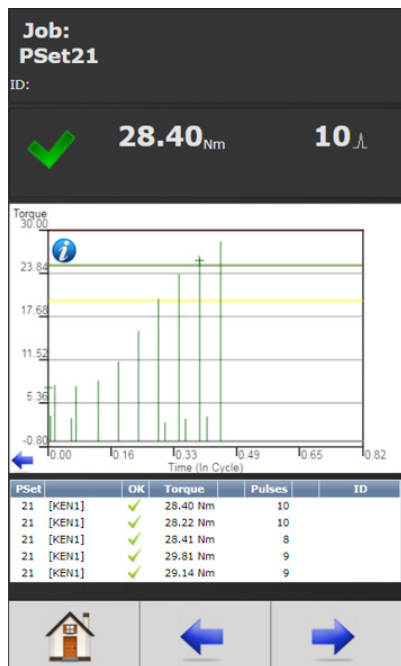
Job:
PSet21
ID:

28.40Nm 10

Torque
30.00
23.84
17.68
11.52
5.36
-0.80
0.00 0.16 0.33 0.49 0.65 0.82
Time (In Cycle)

| PSet | | OK | Torque | Pulses | ID |
|---|---|---|---|---|---|
| 21 | [KEN1] | ✓ | 28.40 Nm | 10 | |
| 21 | [KEN1] | ✓ | 28.22 Nm | 10 | |
| 21 | [KEN1] | ✓ | 28.41 Nm | 8 | |
| 21 | [KEN1] | ✓ | 29.81 Nm | 9 | |
| 21 | [KEN1] | ✓ | 29.14 Nm | 9 | |